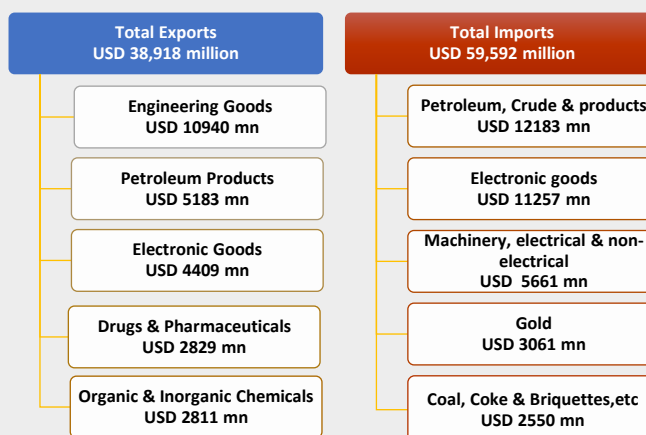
Total Exports
USD 38,918 million

Engineering Goods
USD 10940 mn

Petroleum Products
USD 5183 mn

Electronic Goods
USD 4409 mn

Drugs & Pharmaceuticals
USD 2829 mn

Organic & Inorganic Chemicals
USD 2811 mn

Total Imports
USD 59,592 million

Petroleum, Crude & products
USD 12183 mn

Electronic goods
USD 11257 mn

Machinery, electrical & non-electrical
USD 5661 mn

Gold
USD 3061 mn

Coal, Coke & Briquettes,etc
USD 2550 mn